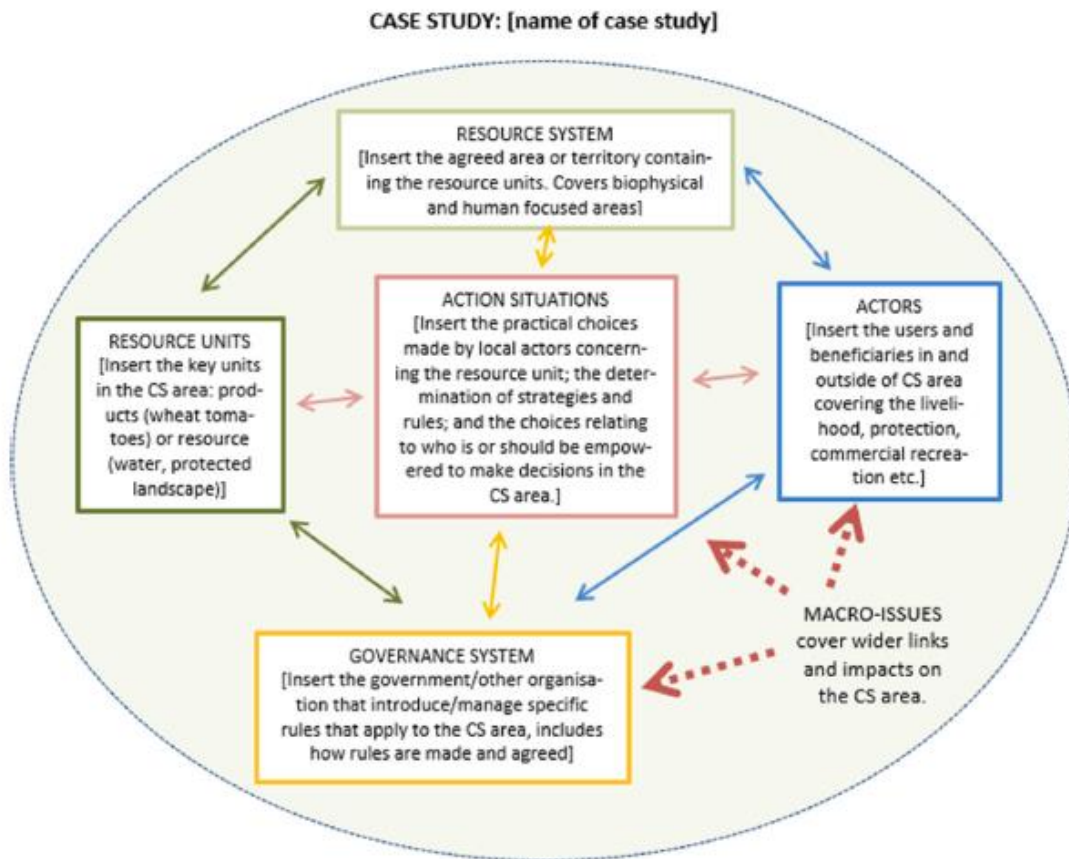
CASE STUDY: [name of case study]

RESOURCE SYSTEM
[Insert the agreed area or territory containing the resource units. Covers biophysical and human focused areas]

RESOURCE UNITS
[Insert the key units in the CS area: products (wheat tomatoes) or resource (water, protected landscape)]

ACTION SITUATIONS
[Insert the practical choices made by local actors concerning the resource unit; the determination of strategies and rules; and the choices relating to who is or should be empowered to make decisions in the CS area.]

ACTORS
[Insert the users and beneficiaries in and outside of CS area covering the livelihood, protection, commercial recreation etc.]

MACRO-ISSUES cover wider links and impacts on the CS area.

GOVERNANCE SYSTEM
[Insert the government/other organisation that introduce/manage specific rules that apply to the CS area, includes how rules are made and agreed]